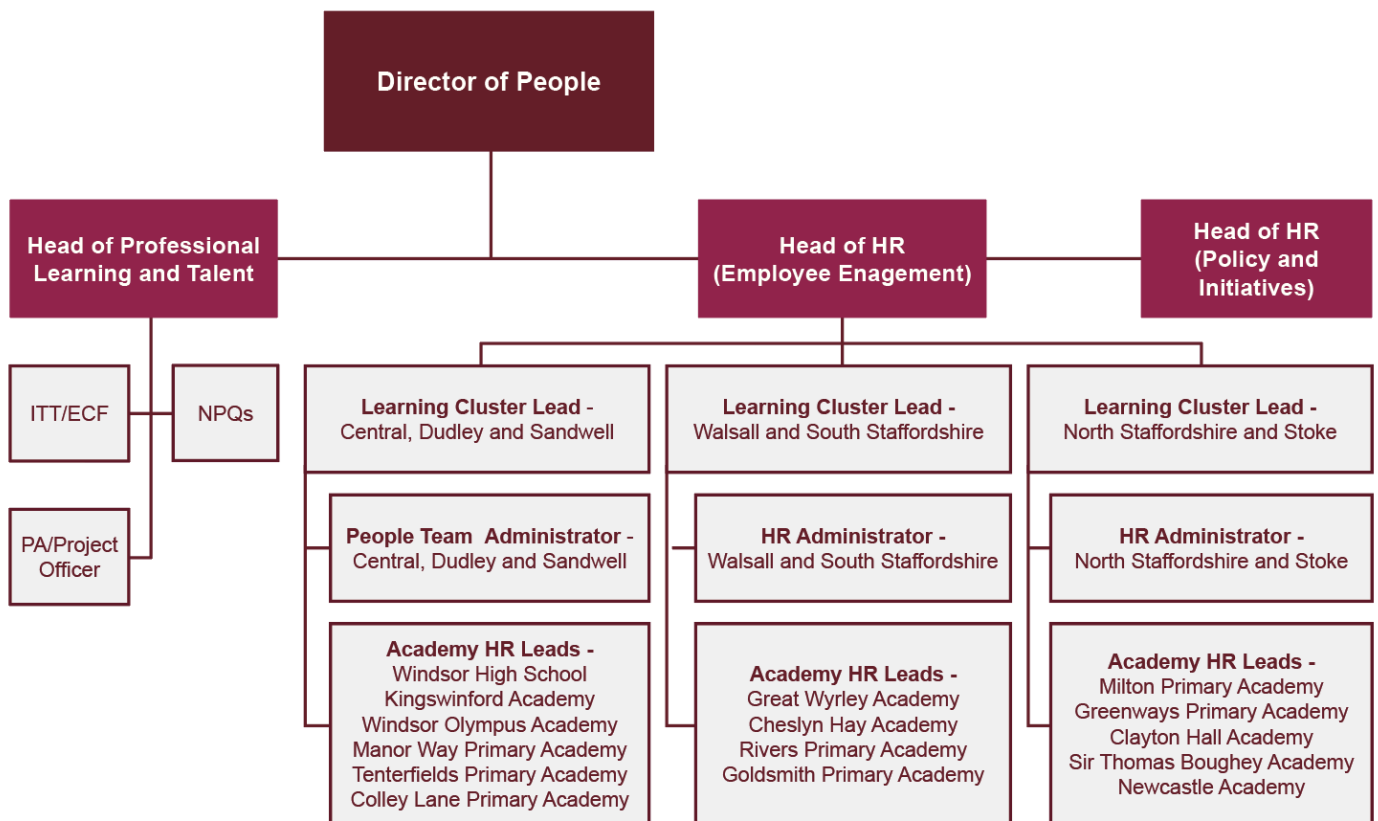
Director of People

Head of Professional Learning and Talent

Head of HR (Employee Enagement)

Head of HR (Policy and Initiatives)

ITT/ECF

NPQs

PA/Project Officer

Learning Cluster Lead - Central, Dudley and Sandwell

Learning Cluster Lead - Walsall and South Staffordshire

Learning Cluster Lead - North Staffordshire and Stoke

People Team Administrator - Central, Dudley and Sandwell

HR Administrator - Walsall and South Staffordshire

HR Administrator - North Staffordshire and Stoke

Academy HR Leads - Windsor High School Kingswinford Academy Windsor Olympus Academy Manor Way Primary Academy Tenterfields Primary Academy Colley Lane Primary Academy

Academy HR Leads - Great Wyrley Academy Cheslyn Hay Academy Rivers Primary Academy Goldsmith Primary Academy

Academy HR Leads - Milton Primary Academy Greenways Primary Academy Clayton Hall Academy Sir Thomas Boughey Academy Newcastle Academy